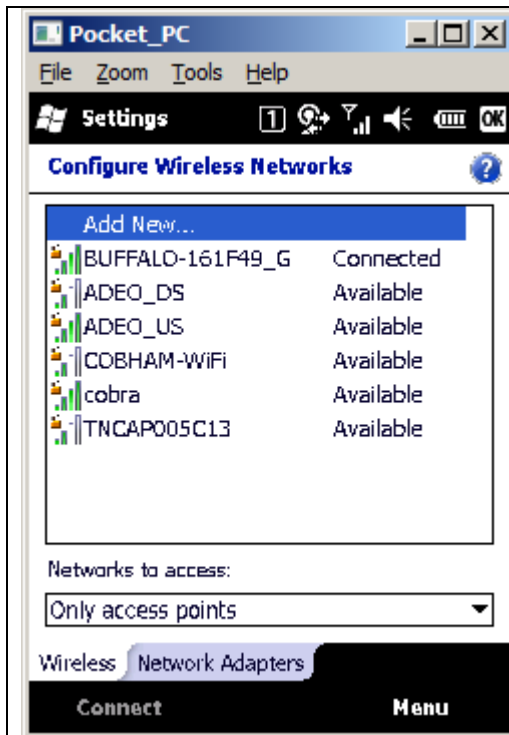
Pocket_PC

File Zoom Tools Help

Settings 1 ok

Configure Wireless Networks

Add New...

| | |
|---|---|
| BUFFALO-161F49_G | Connected |
| ADEO_DS | Available |
| ADEO_US | Available |
| COBHAM-WiFi | Available |
| cobra | Available |
| TNCAP005C13 | Available |

Networks to access:

Only access points

Wireless Network Adapters

Connect Menu